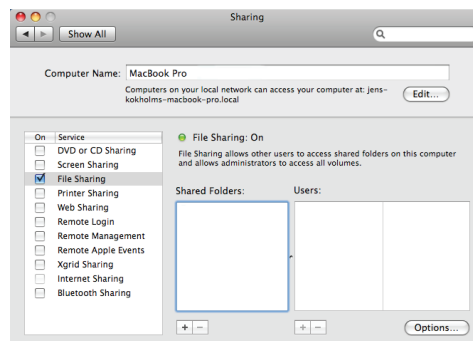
Sharing

Show All

Computer Name: MacBook Pro

Computers on your local network can access your computer at: jens-kokholms-macbook-pro.local

Edit...

| On | Service |
|---|---|
| ☐ | DVD or CD Sharing |
| ☐ | Screen Sharing |
| ☑ | File Sharing |
| ☐ | Printer Sharing |
| ☐ | Web Sharing |
| ☐ | Remote Login |
| ☐ | Remote Management |
| ☐ | Remote Apple Events |
| ☐ | Xgrid Sharing |
| ☐ | Internet Sharing |
| ☐ | Bluetooth Sharing |

File Sharing: On

File Sharing allows other users to access shared folders on this computer and allows administrators to access all volumes.

Shared Folders:

Users:

+ −

+ −

Options...